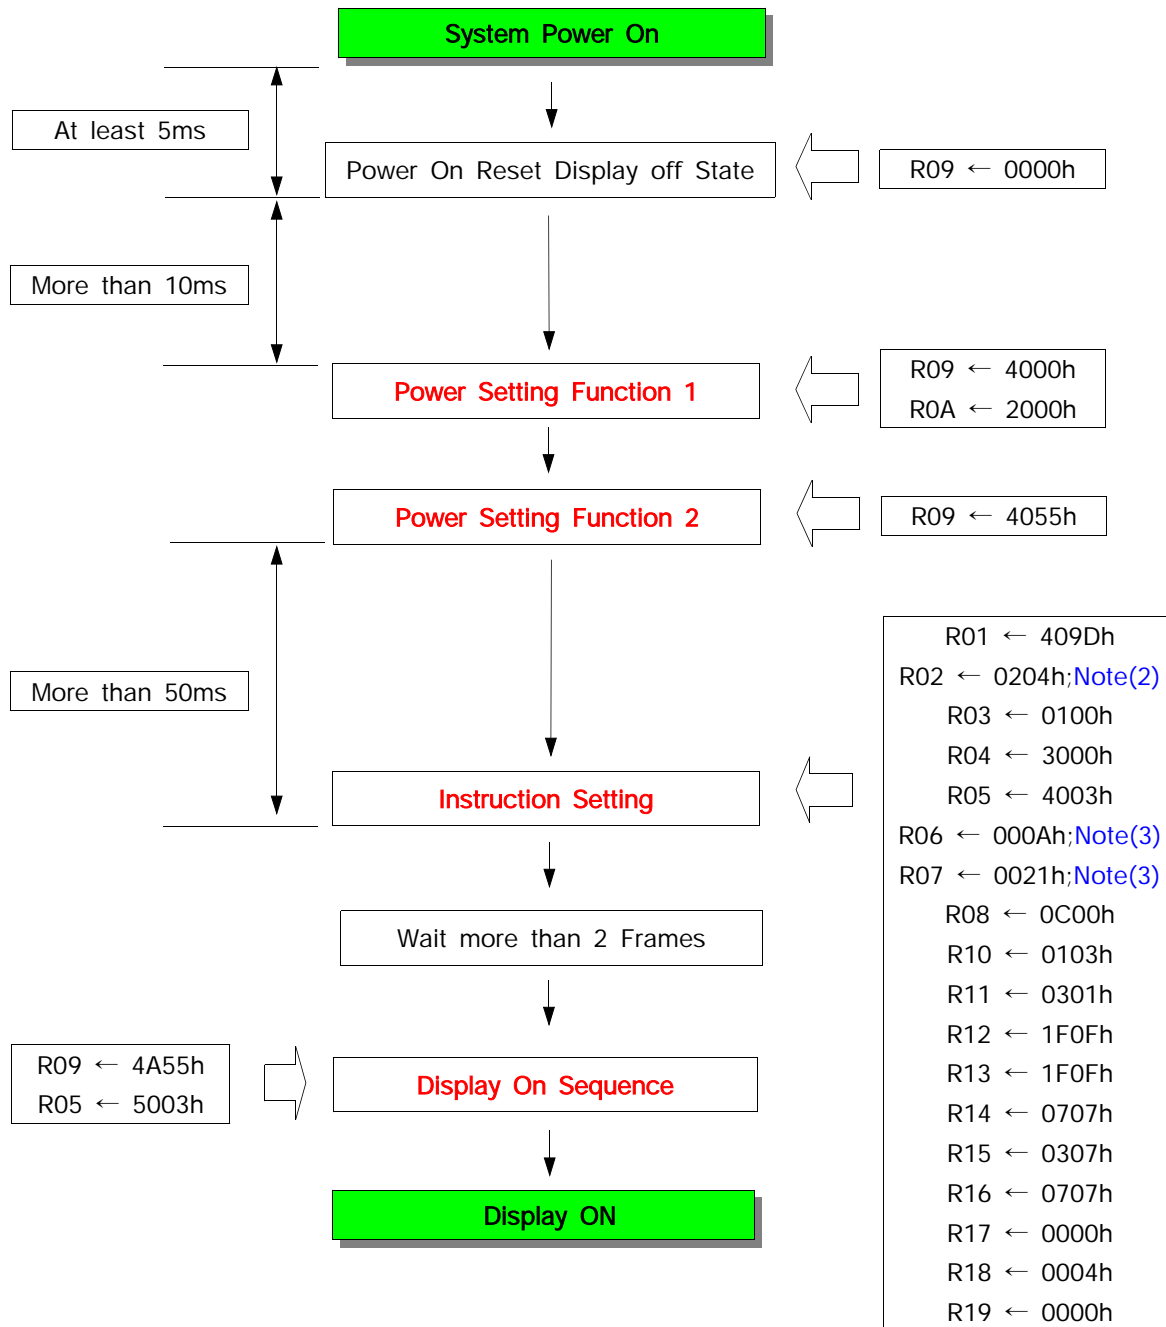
System Power On

At least 5ms

Power On Reset Display off State

R09 ← 0000h

More than 10ms

Power Setting Function 1

R09 ← 4000h
R0A ← 2000h

Power Setting Function 2

R09 ← 4055h

More than 50ms

Instruction Setting

R01 ← 409Dh
R02 ← 0204h;Note(2)
R03 ← 0100h
R04 ← 3000h
R05 ← 4003h
R06 ← 000Ah;Note(3)
R07 ← 0021h;Note(3)
R08 ← 0C00h
R10 ← 0103h
R11 ← 0301h
R12 ← 1F0Fh
R13 ← 1F0Fh
R14 ← 0707h
R15 ← 0307h
R16 ← 0707h
R17 ← 0000h
R18 ← 0004h
R19 ← 0000h

Wait more than 2 Frames

R09 ← 4A55h
R05 ← 5003h

Display On Sequence

Display ON